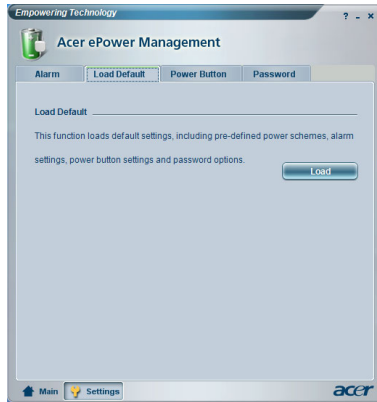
Empowering Technology

? - ×

Acer ePower Management

Alarm | Load Default | Power Button | Password

Load Default

This function loads default settings, including pre-defined power schemes, alarm settings, power button settings and password options.

Load

Main Settings

acer